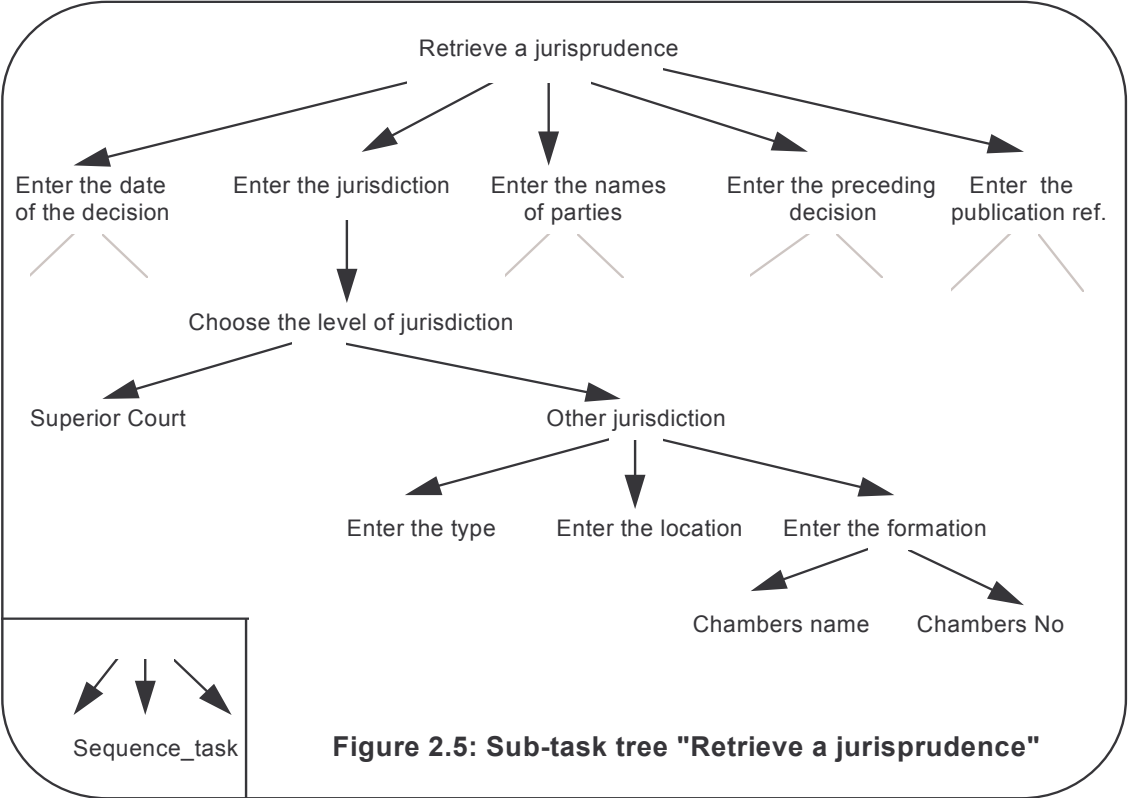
Retrieve a jurisprudence

Enter the date of the decision

Enter the jurisdiction

Enter the names of parties

Enter the preceding decision

Enter the publication ref.

Choose the level of jurisdiction

Superior Court

Other jurisdiction

Enter the type

Enter the location

Enter the formation

Chambers name

Chambers No

Sequence_task

Figure 2.5: Sub-task tree "Retrieve a jurisprudence"